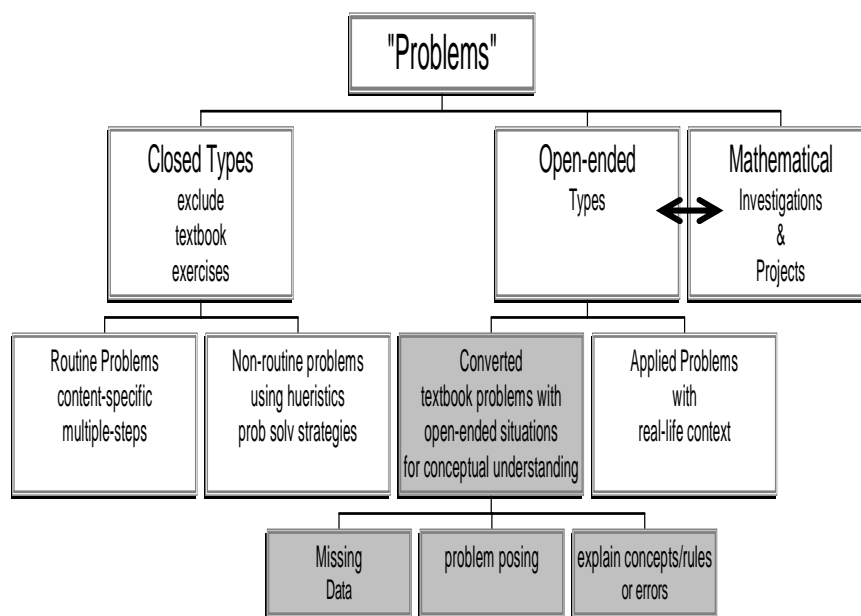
"Problems"

Closed Types
exclude
textbook
exercises

Open-ended
Types

Mathematical
Investigations
&
Projects

Routine Problems
content-specific
multiple-steps

Non-routine problems
using hueristics
prob solv strategies

Converted
textbook problems with
open-ended situations
for conceptual understanding

Applied Problems
with
real-life context

Missing
Data

problem posing

explain concepts/rules
or errors